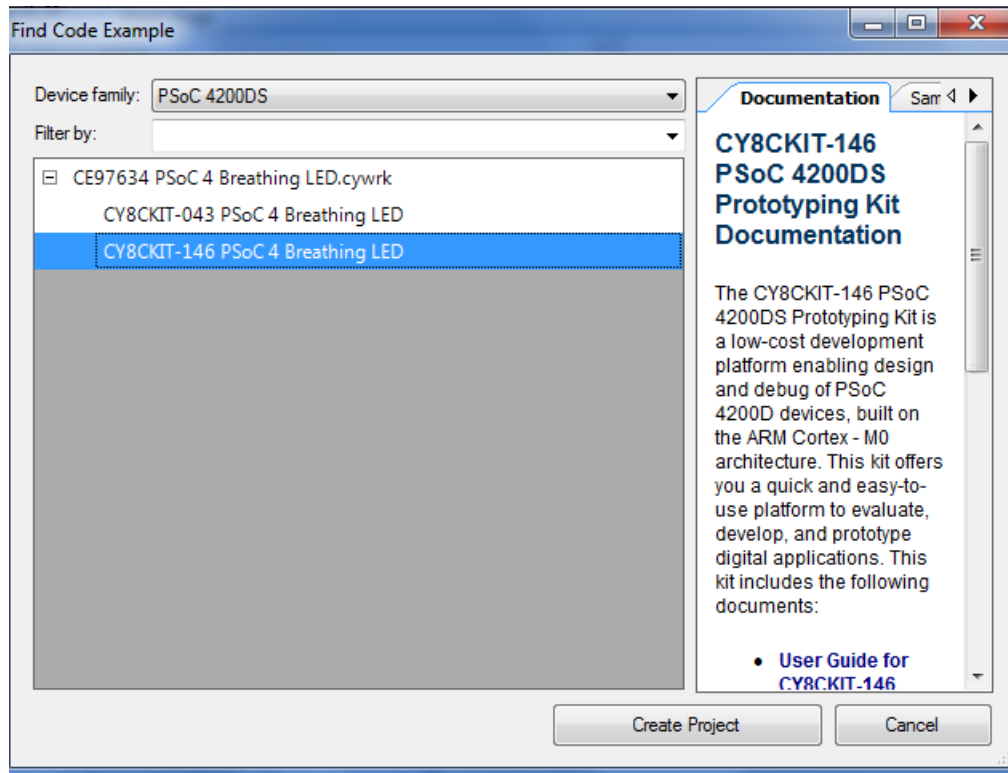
Find Code Example

Device family: PSoC 4200DS

Filter by:

⊟ CE97634 PSoC 4 Breathing LED.cywrk

CY8CKIT-043 PSoC 4 Breathing LED

CY8CKIT-146 PSoC 4 Breathing LED

Documentation | Sam

CY8CKIT-146 PSoC 4200DS Prototyping Kit Documentation

The CY8CKIT-146 PSoC 4200DS Prototyping Kit is a low-cost development platform enabling design and debug of PSoC 4200D devices, built on the ARM Cortex - M0 architecture. This kit offers you a quick and easy-to-use platform to evaluate, develop, and prototype digital applications. This kit includes the following documents:

• User Guide for CY8CKIT-146

Create Project

Cancel